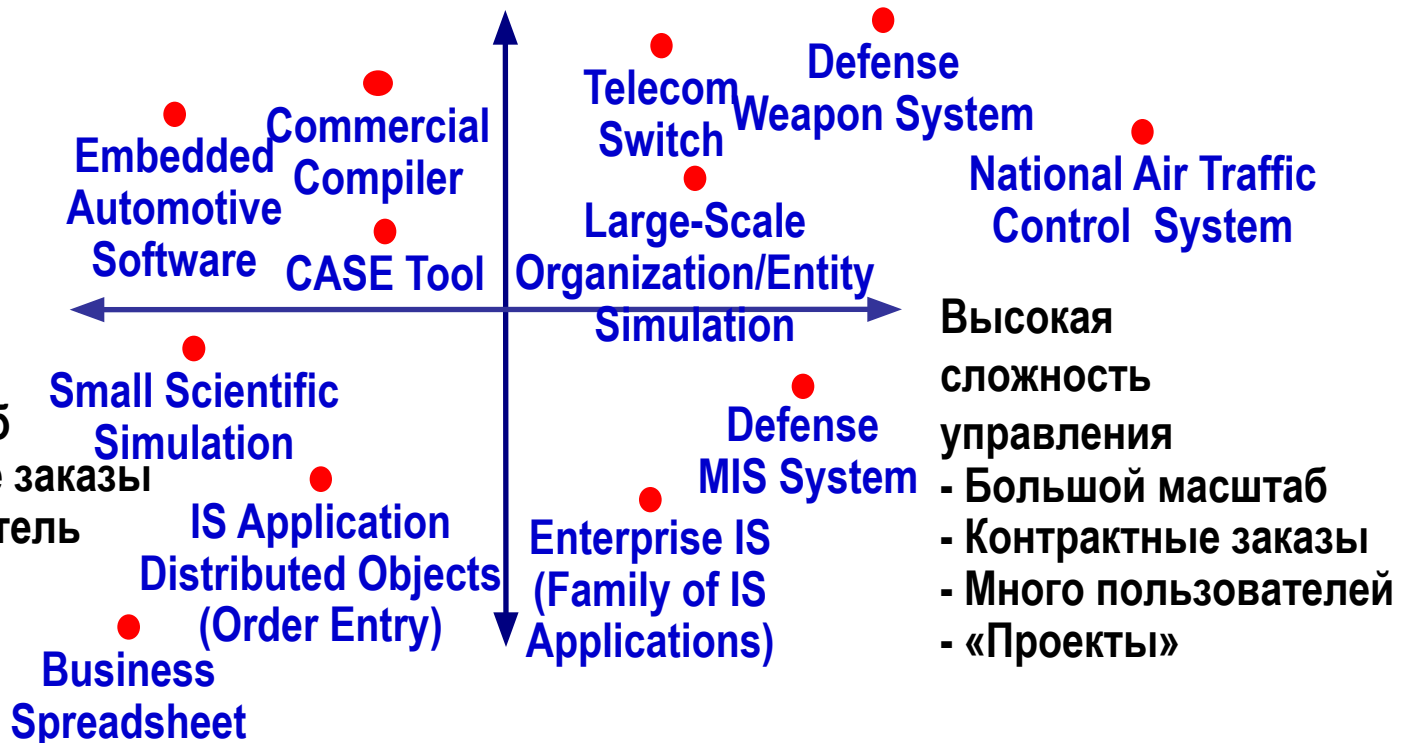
Embedded Automotive Software

Commercial Compiler

CASE Tool

Telecom Switch

Defense Weapon System

National Air Traffic Control System

Large-Scale Organization/Entity Simulation

Высокая сложность управления
- Большой масштаб
- Контрактные заказы
- Много пользователей
- «Проекты»

Small Scientific Simulation

б
е заказы
тель

IS Application Distributed Objects (Order Entry)

Defense MIS System

Enterprise IS (Family of IS Applications)

Business Spreadsheet